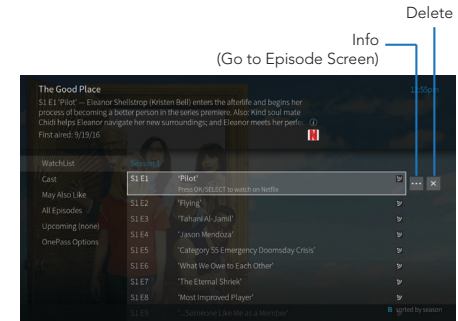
Delete

Info
(Go to Episode Screen)

The Good Place

12:55pm

S1 E1 'Pilot' — Eleanor Shellstrop (Kristen Bell) enters the afterlife and begins her process of becoming a better person in the series premiere. Also: Kind soul mate Chidi helps Eleanor navigate her new surroundings; and Eleanor meets her perfec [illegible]

First aired: 9/19/16

WatchList
Cast
May Also Like
All Episodes
Upcoming (none)
OnePass Options

Season 1

| | | |
|---|---|---|
| S1 E1 | 'Pilot' Press OK/SELECT to watch on Netflix | |
| S1 E2 | 'Flying' | |
| S1 E3 | 'Tahani Al-Jamil' | |
| S1 E4 | 'Jason Mendoza' | |
| S1 E5 | 'Category 55 Emergency Doomsday Crisis' | |
| S1 E6 | 'What We Owe to Each Other' | |
| S1 E7 | 'The Eternal Shriek' | |
| S1 E8 | 'Most Improved Player' | |
| S1 E9 | '...Someone Like Me as a Member' | |

sorted by season